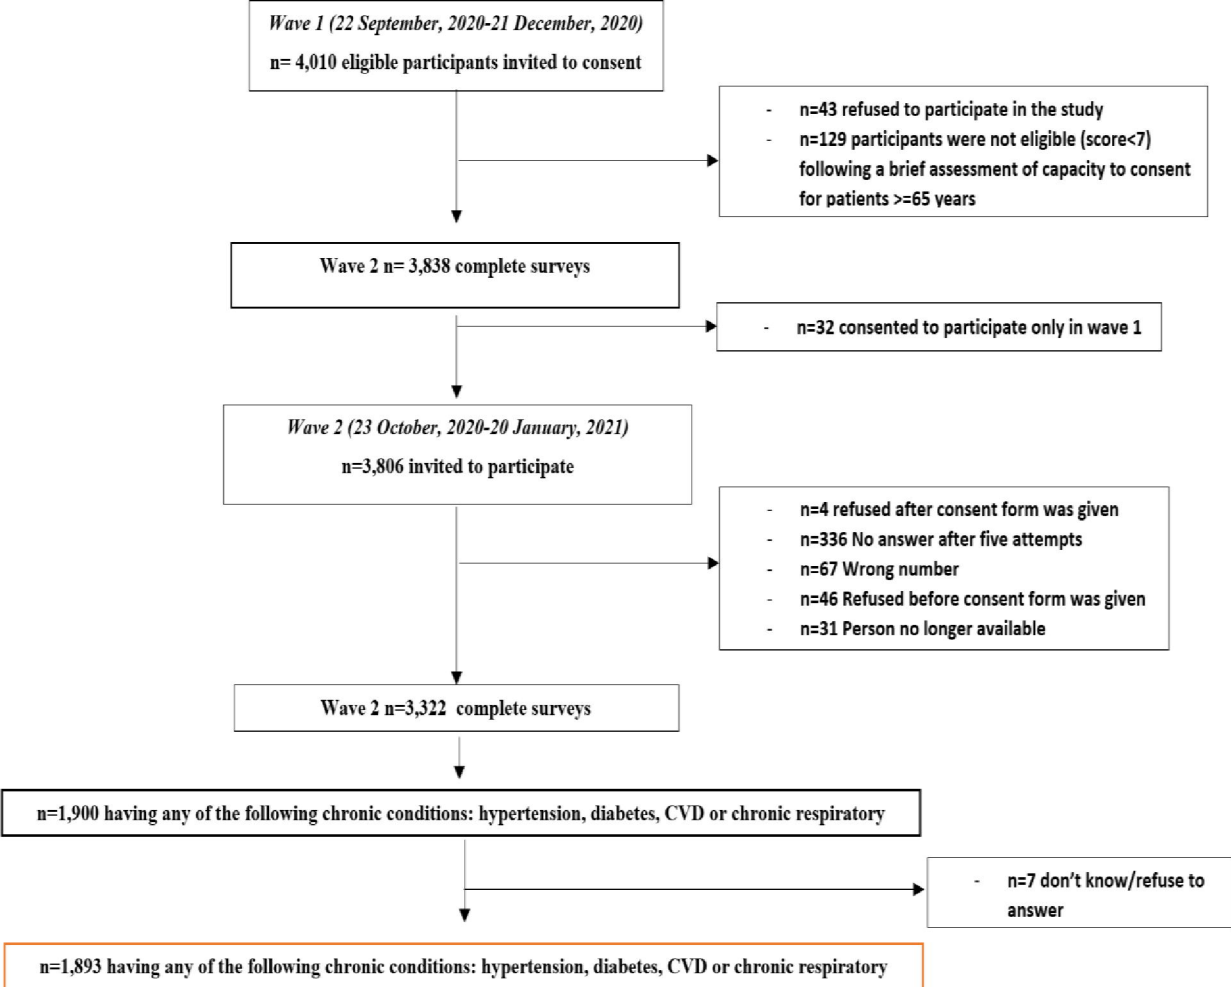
Wave 1 (22 September, 2020-21 December, 2020)
n= 4,010 eligible participants invited to consent

- n=43 refused to participate in the study
- n=129 participants were not eligible (score<7) following a brief assessment of capacity to consent for patients >=65 years

Wave 2 n= 3,838 complete surveys

- n=32 consented to participate only in wave 1

Wave 2 (23 October, 2020-20 January, 2021)
n=3,806 invited to participate

- n=4 refused after consent form was given
- n=336 No answer after five attempts
- n=67 Wrong number
- n=46 Refused before consent form was given
- n=31 Person no longer available

Wave 2 n=3,322 complete surveys

n=1,900 having any of the following chronic conditions: hypertension, diabetes, CVD or chronic respiratory

- n=7 don't know/refuse to answer

n=1,893 having any of the following chronic conditions: hypertension, diabetes, CVD or chronic respiratory